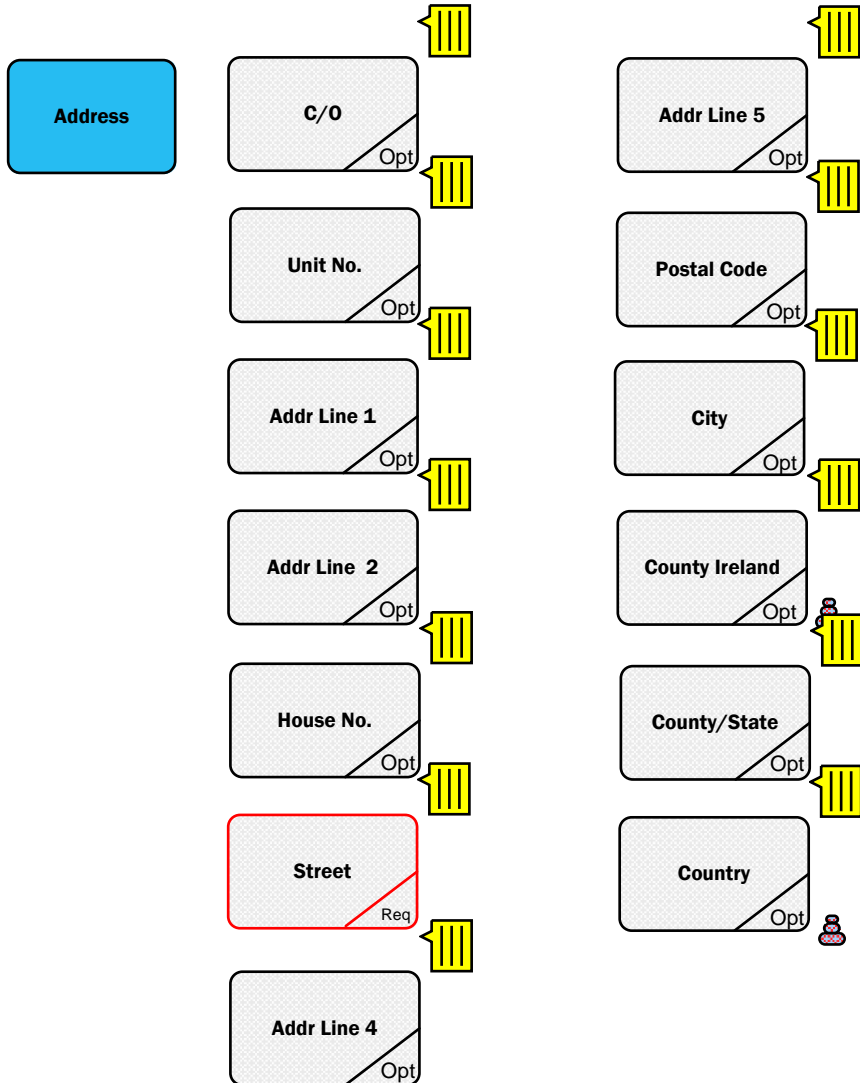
Address

C/O
Opt

Unit No.
Opt

Addr Line 1
Opt

Addr Line 2
Opt

House No.
Opt

Street
Req

Addr Line 4
Opt

Addr Line 5
Opt

Postal Code
Opt

City
Opt

County Ireland
Opt

County/State
Opt

Country
Opt